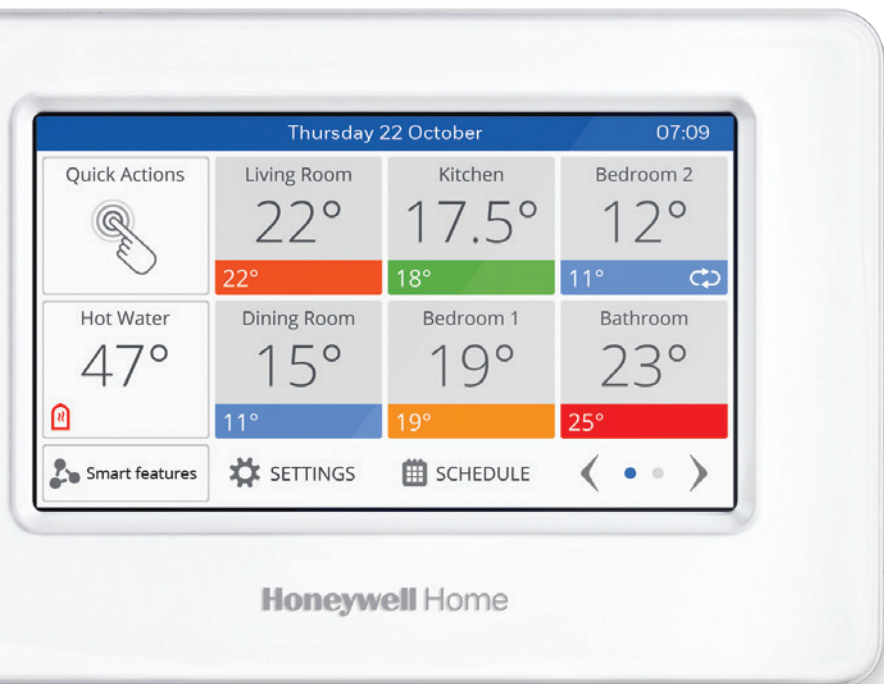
Thursday 22 October 07:09

Quick Actions

Living Room
22°
22°

Kitchen
17.5°
18°

Bedroom 2
12°
11°

Hot Water
47°

Dining Room
15°
11°

Bedroom 1
19°
19°

Bathroom
23°
25°

Smart features

SETTINGS

SCHEDULE

Honeywell Home